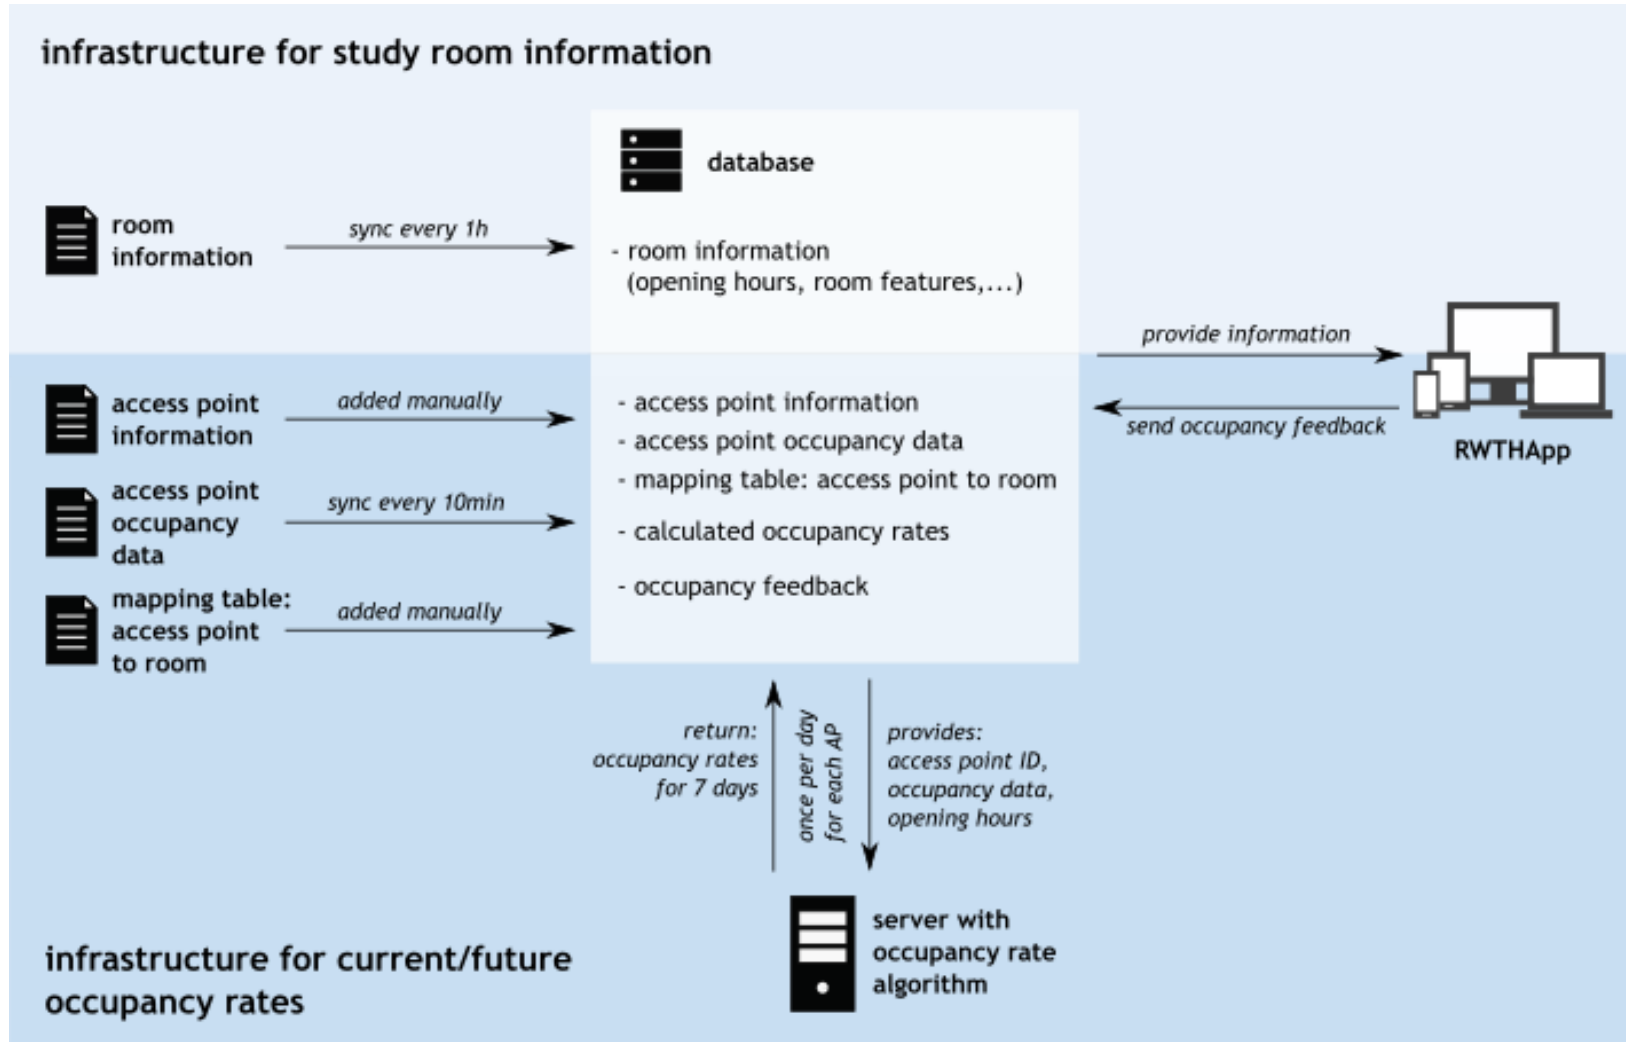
infrastructure for study room information

database

room information

sync every 1h

- room information
(opening hours, room features,...)

provide information

access point information

added manually

- access point information
- access point occupancy data
- mapping table: access point to room
- calculated occupancy rates
- occupancy feedback

send occupancy feedback

RWTHApp

access point occupancy data

sync every 10min

mapping table: access point to room

added manually

return: occupancy rates for 7 days

once per day for each AP

provides: access point ID, occupancy data, opening hours

server with occupancy rate algorithm

infrastructure for current/future occupancy rates